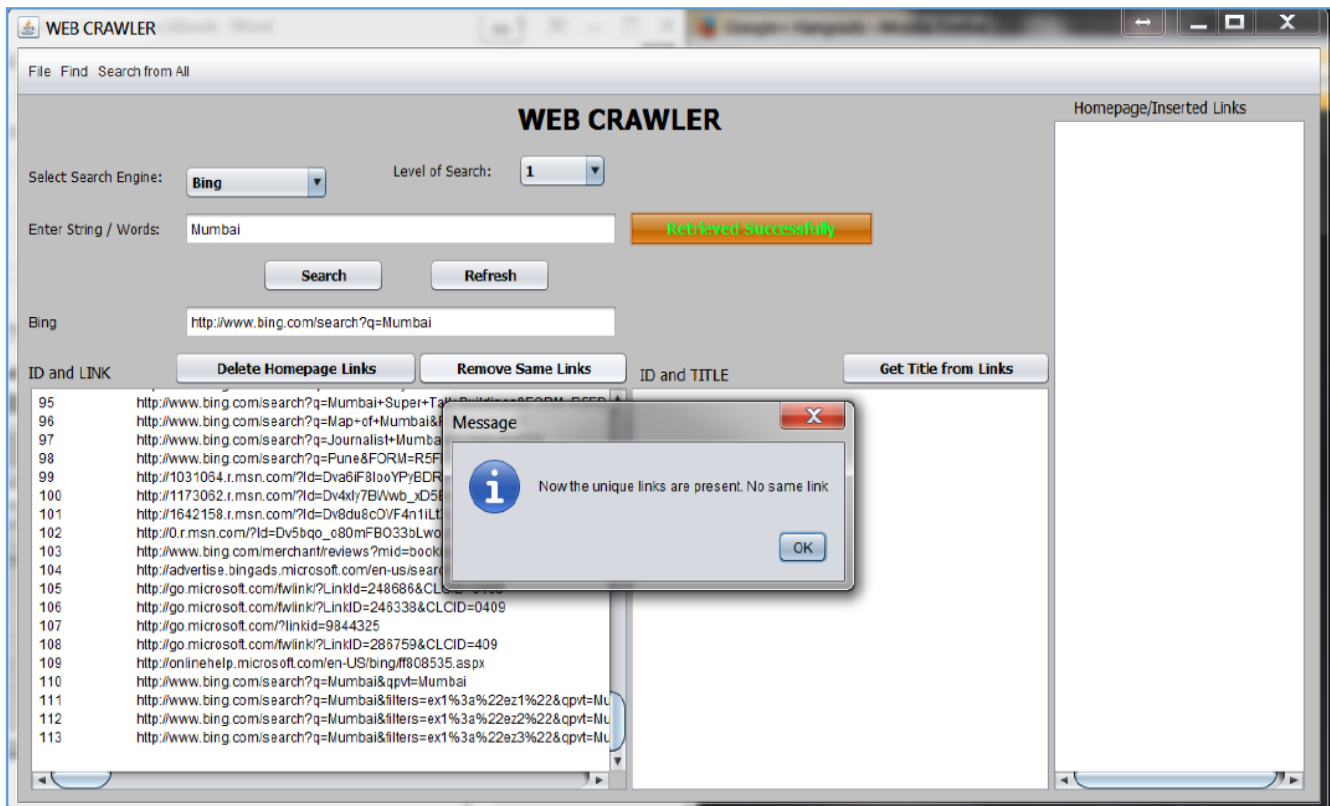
WEB CRAWLER

File Find Search from All

WEB CRAWLER

Homepage/Inserted Links

Select Search Engine: Bing

Level of Search: 1

Enter String / Words: Mumbai

Retrieved Successfully

Search Refresh

Bing http://www.bing.com/search?q=Mumbai

ID and LINK

Delete Homepage Links Remove Same Links

ID and TITLE

Get Title from Links

| | |
|---|---|
| 95 | http://www.bing.com/search?q=Mumbai+Super+Tall+Buildings&FORM=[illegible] |
| 96 | http://www.bing.com/search?q=Map+of+Mumbai&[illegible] |
| 97 | http://www.bing.com/search?q=Journalist+Mumbai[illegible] |
| 98 | http://www.bing.com/search?q=Pune&FORM=R5F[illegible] |
| 99 | http://1031064.r.msn.com/?ld=Dva6iF8IooYPyBDR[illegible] |
| 100 | http://1173062.r.msn.com/?ld=Dv4xly7BWwb_xD5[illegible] |
| 101 | http://1642158.r.msn.com/?ld=Dv8du8cOVF4n1iLt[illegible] |
| 102 | http://0.r.msn.com/?ld=Dv5bqo_c80mFBO33bLwo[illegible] |
| 103 | http://www.bing.com/merchant/reviews?mid=book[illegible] |
| 104 | http://advertise.bingads.microsoft.com/en-us/sear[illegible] |
| 105 | http://go.microsoft.com/fwlink/?LinkId=248686&CLCID=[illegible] |
| 106 | http://go.microsoft.com/fwlink/?LinkID=246338&CLCID=0409 |
| 107 | http://go.microsoft.com/?linkid=9844325 |
| 108 | http://go.microsoft.com/fwlink/?LinkID=286759&CLCID=409 |
| 109 | http://onlinehelp.microsoft.com/en-US/bing/ff808535.aspx |
| 110 | http://www.bing.com/search?q=Mumbai&qpvt=Mumbai |
| 111 | http://www.bing.com/search?q=Mumbai&filters=ex1%3a%22ez1%22&qpvt=Mu |
| 112 | http://www.bing.com/search?q=Mumbai&filters=ex1%3a%22ez2%22&qpvt=Mu |
| 113 | http://www.bing.com/search?q=Mumbai&filters=ex1%3a%22ez3%22&qpvt=Mu |

Message

Now the unique links are present. No same link

OK